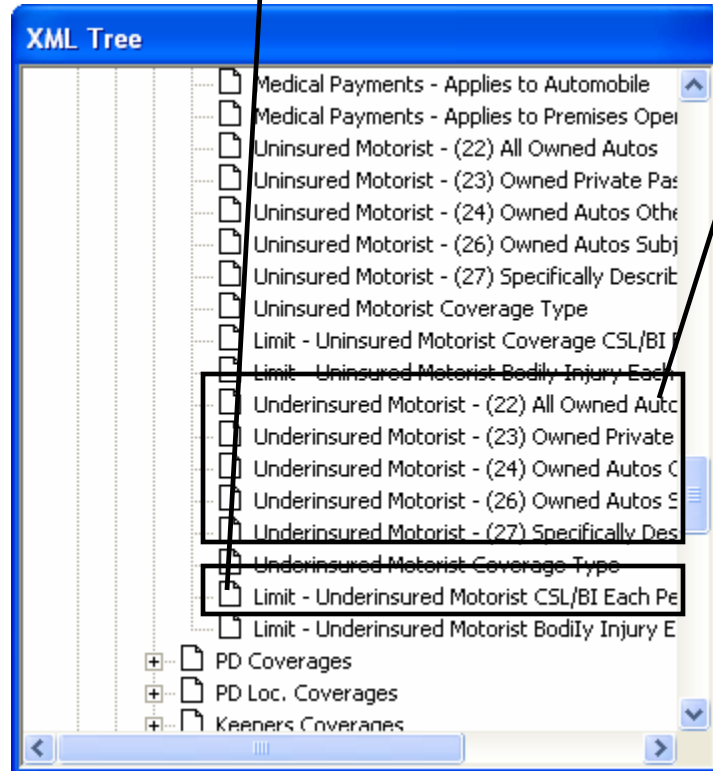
XML Tree

Medical Payments - Applies to Automobile
Medical Payments - Applies to Premises Oper
Uninsured Motorist - (22) All Owned Autos
Uninsured Motorist - (23) Owned Private Pas
Uninsured Motorist - (24) Owned Autos Othe
Uninsured Motorist - (26) Owned Autos Subj
Uninsured Motorist - (27) Specifically Describ
Uninsured Motorist Coverage Type
Limit - Uninsured Motorist Coverage CSL/BI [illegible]
Limit - Uninsured Motorist Bodily Injury Each
Underinsured Motorist - (22) All Owned Autc
Underinsured Motorist - (23) Owned Private
Underinsured Motorist - (24) Owned Autos C
Underinsured Motorist - (26) Owned Autos S
Underinsured Motorist - (27) Specifically Des
Underinsured Motorist Coverage Type
Limit - Underinsured Motorist CSL/BI Each Pe
Limit - Underinsured Motorist Bodily Injury E
PD Coverages
PD Loc. Coverages
Keepers Coverages